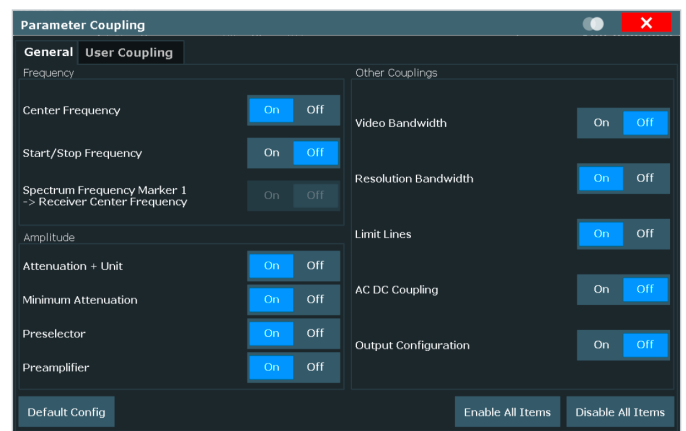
Parameter Coupling

General | User Coupling

Frequency

Center Frequency | On | Off

Start/Stop Frequency | On | Off

Spectrum Frequency Marker 1 -> Receiver Center Frequency | On | Off

Amplitude

Attenuation + Unit | On | Off

Minimum Attenuation | On | Off

Preselector | On | Off

Preamplifier | On | Off

Other Couplings

Video Bandwidth | On | Off

Resolution Bandwidth | On | Off

Limit Lines | On | Off

AC DC Coupling | On | Off

Output Configuration | On | Off

Default Config

Enable All Items

Disable All Items